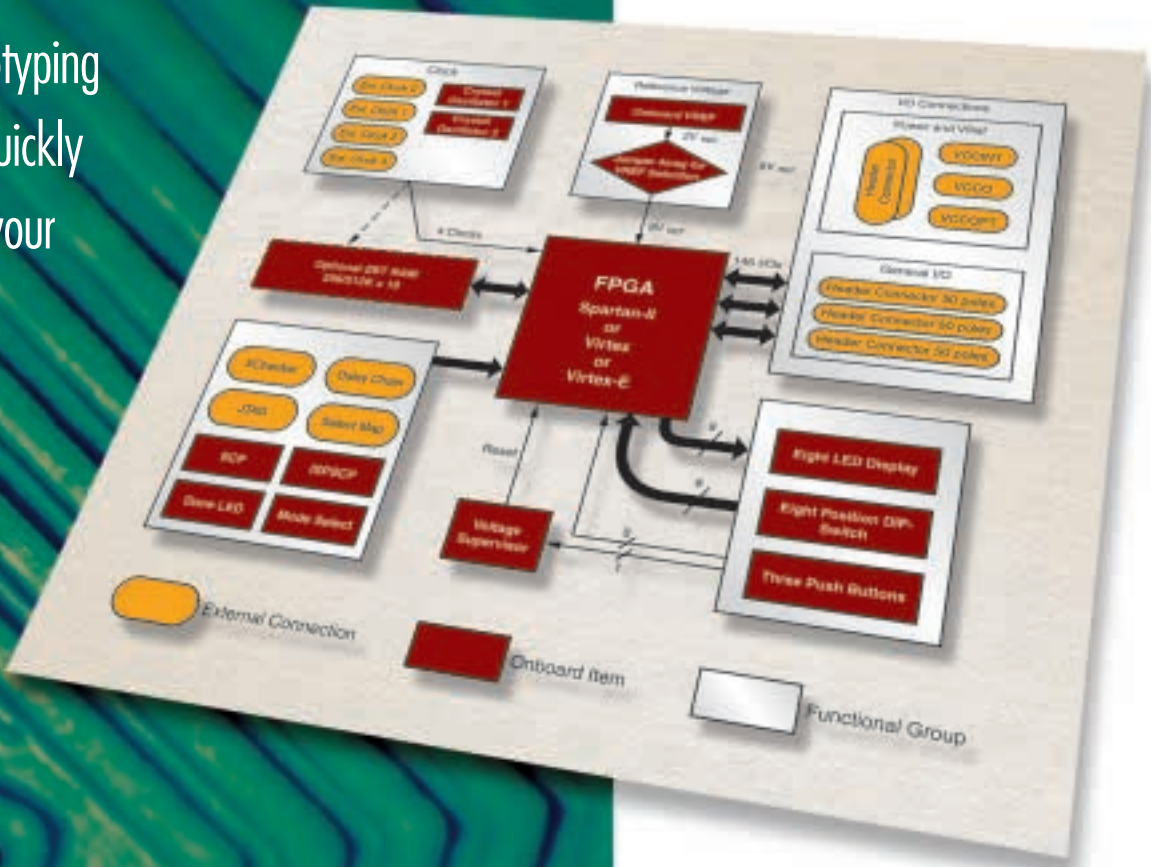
typing
uickly
your

Clock
Ext. Clock 0
Ext. Clock 1
Ext. Clock 2
Ext. Clock 3
Crystal Oscillator 1
Crystal Oscillator 2

Reference Voltage
Onboard VREF
Jumper Array for VREF Selection

I/O Connections
Power and Vstap
Header Connector
VCCINT
VCCO
VCCOPT

4 Clocks

Optional ZBT RAM 256/512K x 16

FPGA
Spartan-II
or
Virtex
or
Virtex-E

146 I/Os

General I/O
Header Connector 50 poles
Header Connector 50 poles
Header Connector 50 poles

IUChecker
Daisy Chain
JTAG
Select Map
SCP
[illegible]
Done LED
Mode Select

Reset

Voltage Supervisor

Eight LED Display
Eight Position DIP-Switch
Three Push Buttons

External Connection
Onboard Item
Functional Group